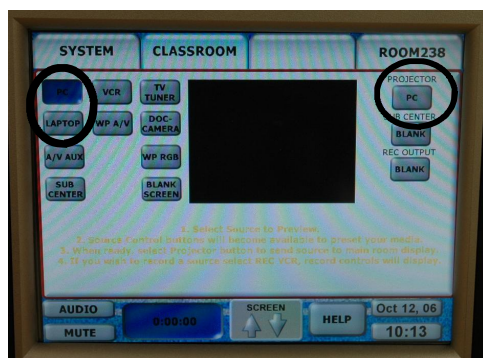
SYSTEM CLASSROOM ROOM238

PC VCR TV TUNER
LAPTOP WP A/V DOC-CAMERA
A/V AUX WP RGB
SUB CENTER BLANK SCREEN

PROJECTOR
PC
SUB CENTER
BLANK
REC OUTPUT
BLANK

1. Select Source to Preview.
2. Source Control buttons will become available to preset your media.
3. When ready, select Projector button to send source to main room display.
4. If you wish to record a source select REC VCR, record controls will display.

AUDIO
MUTE
0:00:00
SCREEN
HELP
Oct 12, 06
10:13